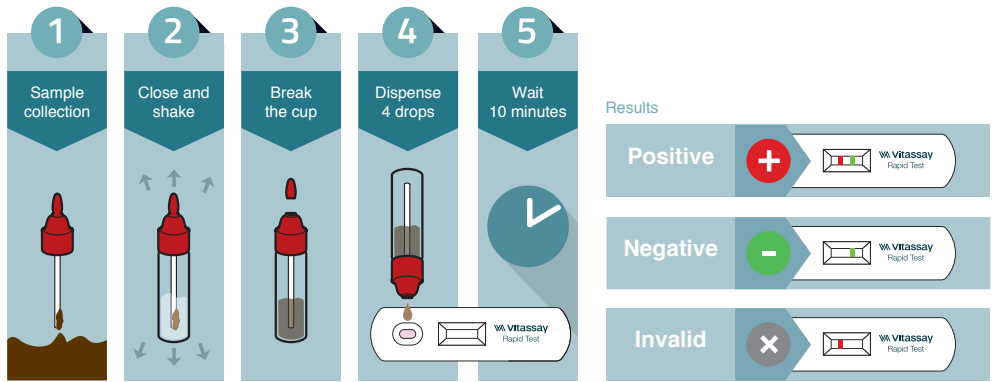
1
Sample collection

2
Close and shake

3
Break the cup

4
Dispense 4 drops

Vitassay
Rapid Test

5
Wait 10 minutes

Results

Positive
+
Vitassay
Rapid Test

Negative
-
Vitassay
Rapid Test

Invalid
Vitassay
Rapid Test